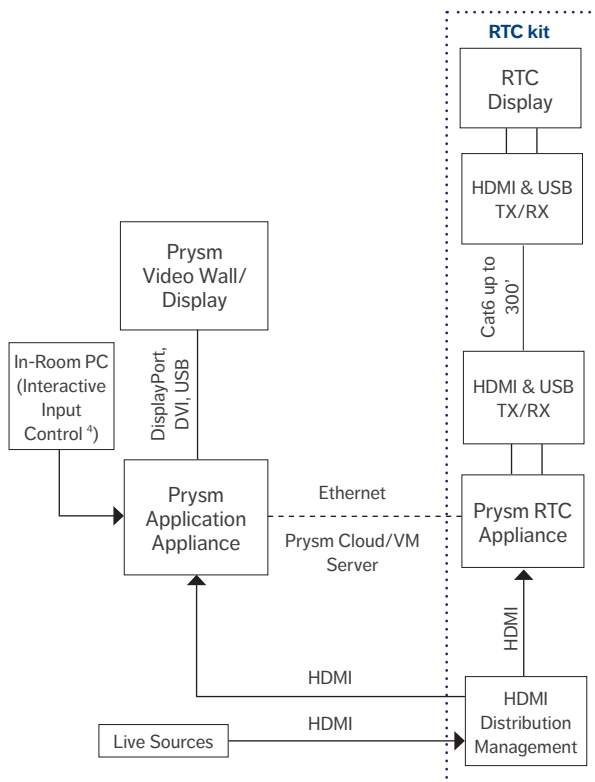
RTC kit

RTC Display

HDMI & USB TX/RX

Cat6 up to 300'

HDMI & USB TX/RX

Prysm Video Wall/ Display

In-Room PC (Interactive Input Control $^4$)

DisplayPort, DVI, USB

Prysm Application Appliance

Ethernet

Prysm Cloud/VM Server

Prysm RTC Appliance

HDMI

HDMI

HDMI

Live Sources

HDMI Distribution Management